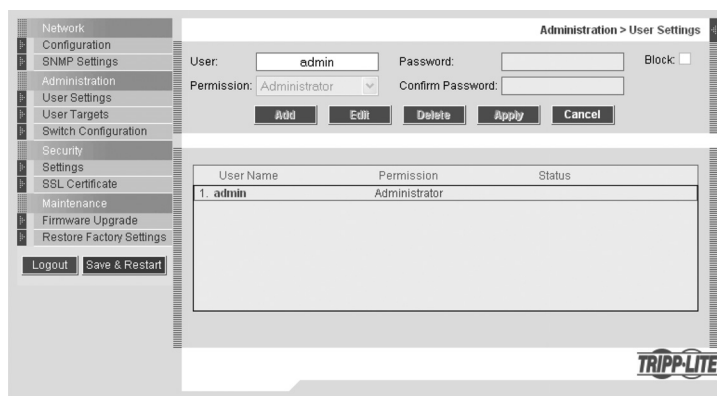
Network
Configuration
SNMP Settings
Administration
User Settings
User Targets
Switch Configuration
Security
Settings
SSL Certificate
Maintenance
Firmware Upgrade
Restore Factory Settings

Logout
Save & Restart

Administration > User Settings

User: admin
Password:
Block:
Permission: Administrator
Confirm Password:

Add
Edit
Delete
Apply
Cancel

| User Name | Permission | Status |
|---|---|---|
| 1. admin | Administrator | |

TRIPP·LITE